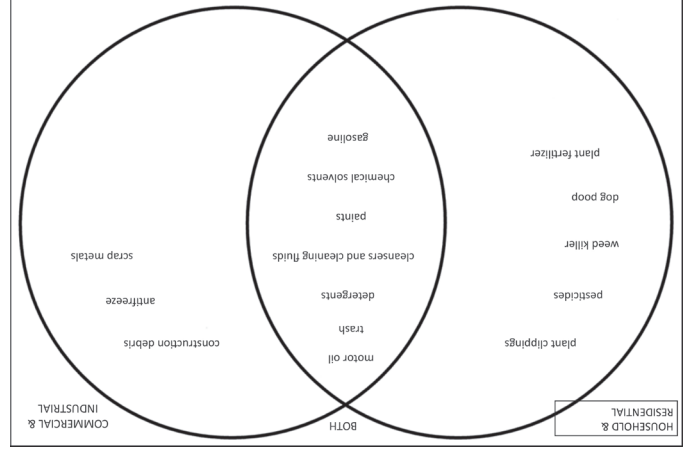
COMMERCIAL & INDUSTRIAL

scrap metals

antifreeze

construction debris

BOTH

gasoline

chemical solvents

paints

cleansers and cleaning fluids

detergents

trash

motor oil

HOUSEHOLD & RESIDENTIAL

plant fertilizer

dog poop

weed killer

pesticides

plant clippings